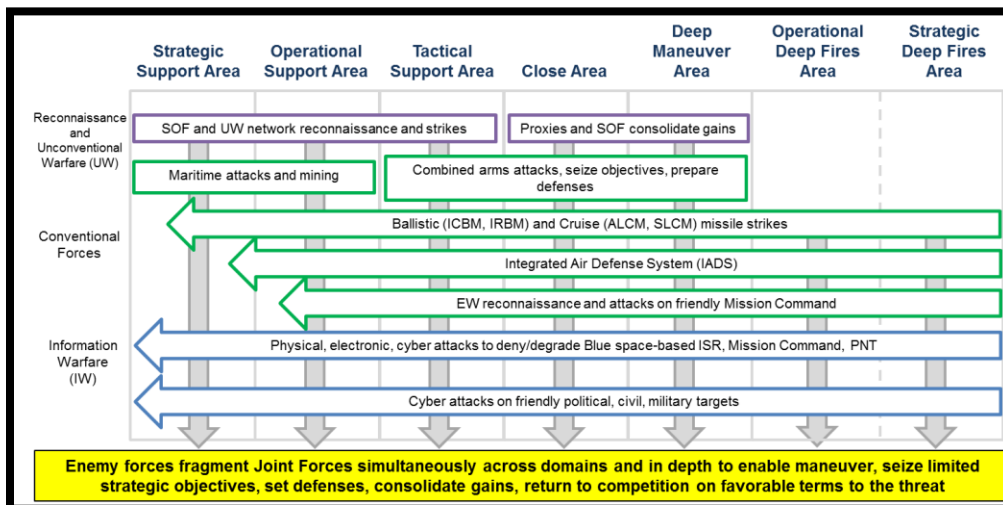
| | Strategic Support Area | Operational Support Area | Tactical Support Area | Close Area | Deep Maneuver Area | Operational Deep Fires Area | Strategic Deep Fires Area |
|---|---|---|---|---|---|---|---|

Reconnaissance and Unconventional Warfare (UW)

SOF and UW network reconnaissance and strikes

Proxies and SOF consolidate gains

Maritime attacks and mining

Combined arms attacks, seize objectives, prepare defenses

Conventional Forces

Ballistic (ICBM, IRBM) and Cruise (ALCM, SLCM) missile strikes

Integrated Air Defense System (IADS)

EW reconnaissance and attacks on friendly Mission Command

Information Warfare (IW)

Physical, electronic, cyber attacks to deny/degrade Blue space-based ISR, Mission Command, PNT

Cyber attacks on friendly political, civil, military targets

Enemy forces fragment Joint Forces simultaneously across domains and in depth to enable maneuver, seize limited strategic objectives, set defenses, consolidate gains, return to competition on favorable terms to the threat